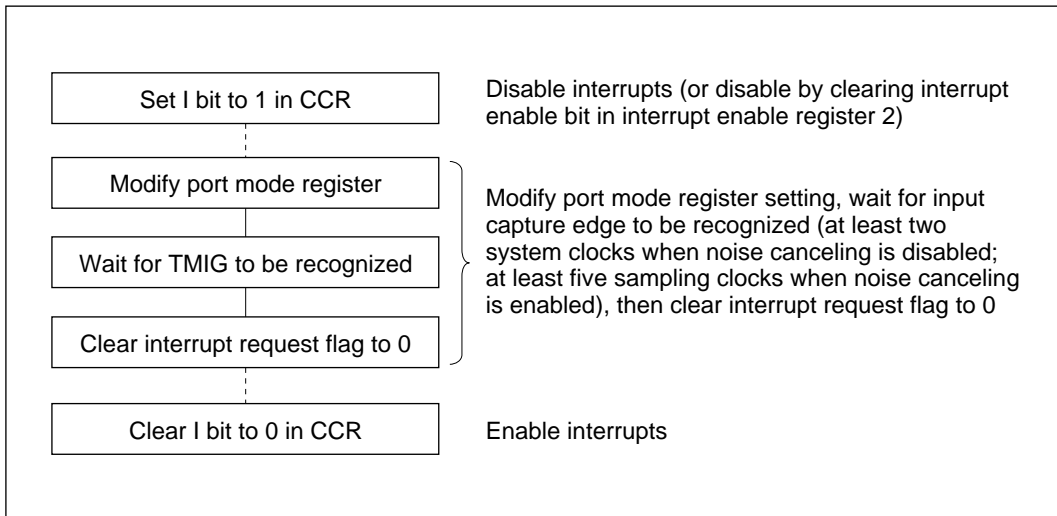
Set I bit to 1 in CCR

Disable interrupts (or disable by clearing interrupt enable bit in interrupt enable register 2)

Modify port mode register

Wait for TMIG to be recognized

Clear interrupt request flag to 0

Modify port mode register setting, wait for input capture edge to be recognized (at least two system clocks when noise canceling is disabled; at least five sampling clocks when noise canceling is enabled), then clear interrupt request flag to 0

Clear I bit to 0 in CCR

Enable interrupts